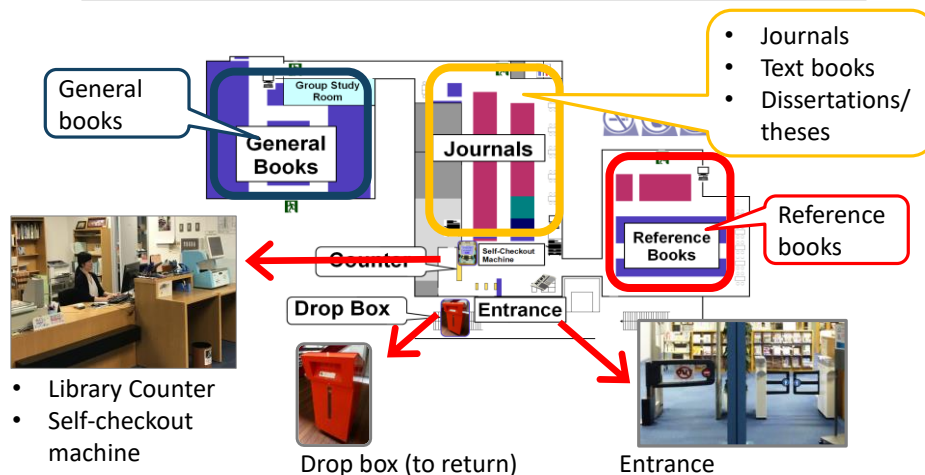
General books

General Books

Group Study Room

Journals

• Journals
• Text books
• Dissertations/ theses

Reference books

Reference Books

Counter

Self-Checkout Machine

Drop Box

Entrance

• Library Counter
• Self-checkout machine

Drop box (to return)

Entrance